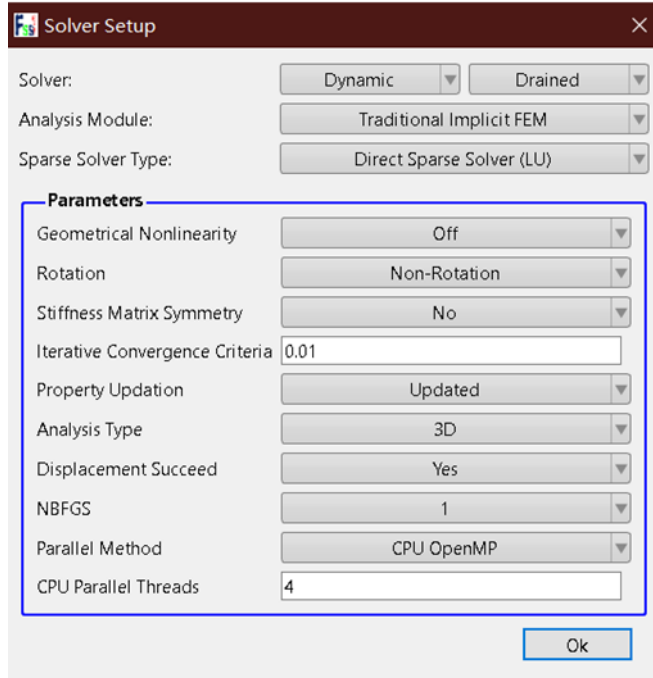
Solver Setup

Solver: Dynamic Drained
Analysis Module: Traditional Implicit FEM
Sparse Solver Type: Direct Sparse Solver (LU)

Parameters
Geometrical Nonlinearity Off
Rotation Non-Rotation
Stiffness Matrix Symmetry No
Iterative Convergence Criteria 0.01
Property Updation Updated
Analysis Type 3D
Displacement Succeed Yes
NBFGS 1
Parallel Method CPU OpenMP
CPU Parallel Threads 4

Ok